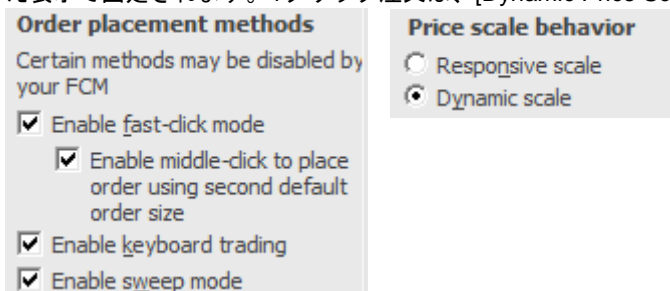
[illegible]

Order placement methods

Certain methods may be disabled by your FCM

Enable fast-click mode

Enable middle-click to place order using second default order size

Enable keyboard trading

Enable sweep mode

Price scale behavior

Responsive scale

Dynamic scale